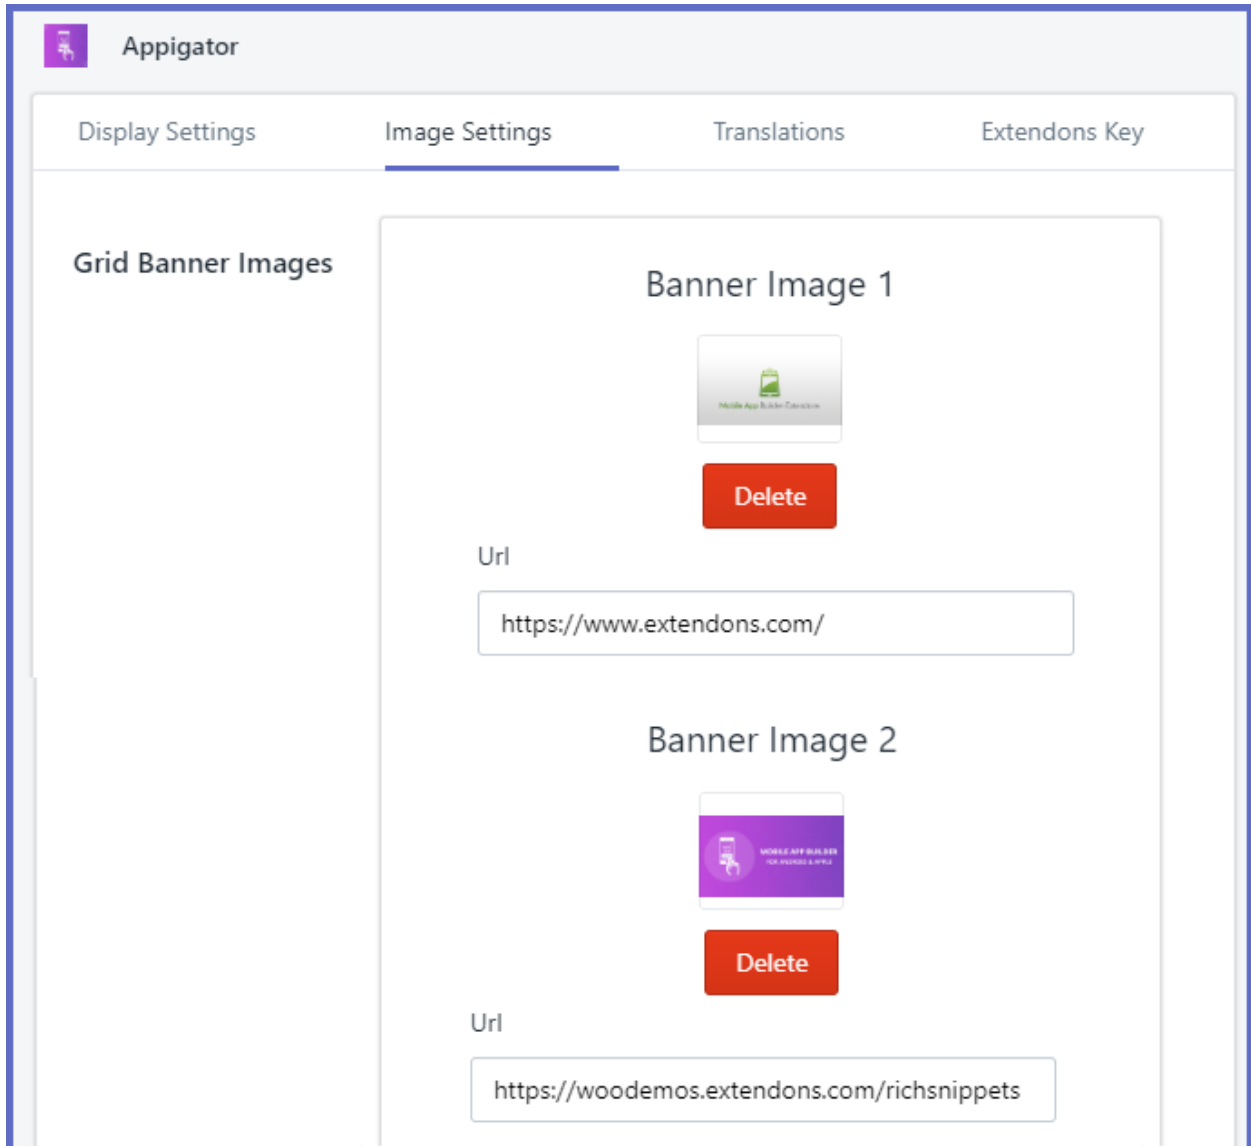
Appigator

Display Settings | Image Settings | Translations | Extendons Key

Grid Banner Images

Banner Image 1

Mobile App Builder Extension

Delete

Url

https://www.extendons.com/

Banner Image 2

MOBILE APP BUILDER
FOR ANDROID & APPLE

Delete

Url

https://woodemos.extendons.com/richsnippets